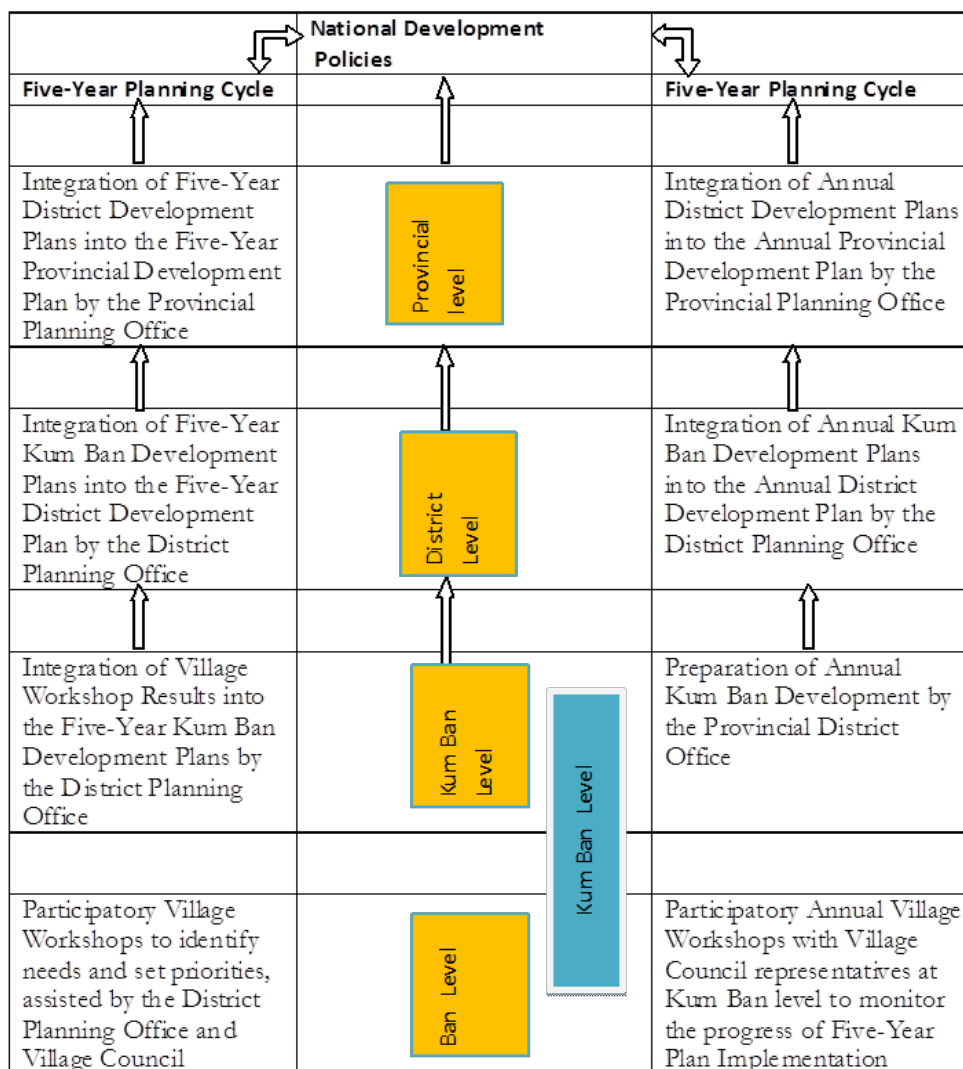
National Development Policies

Five-Year Planning Cycle

Five-Year Planning Cycle

Integration of Five-Year District Development Plans into the Five-Year Provincial Development Plan by the Provincial Planning Office

Provincial level

Integration of Annual District Development Plans into the Annual Provincial Development Plan by the Provincial Planning Office

Integration of Five-Year Kum Ban Development Plans into the Five-Year District Development Plan by the District Planning Office

District Level

Integration of Annual Kum Ban Development Plans into the Annual District Development Plan by the District Planning Office

Integration of Village Workshop Results into the Five-Year Kum Ban Development Plans by the District Planning Office

Kum Ban Level

Kum Ban Level

Preparation of Annual Kum Ban Development by the Provincial District Office

Participatory Village Workshops to identify needs and set priorities, assisted by the District Planning Office and Village Council

Ban Level

Participatory Annual Village Workshops with Village Council representatives at Kum Ban level to monitor the progress of Five-Year Plan Implementation